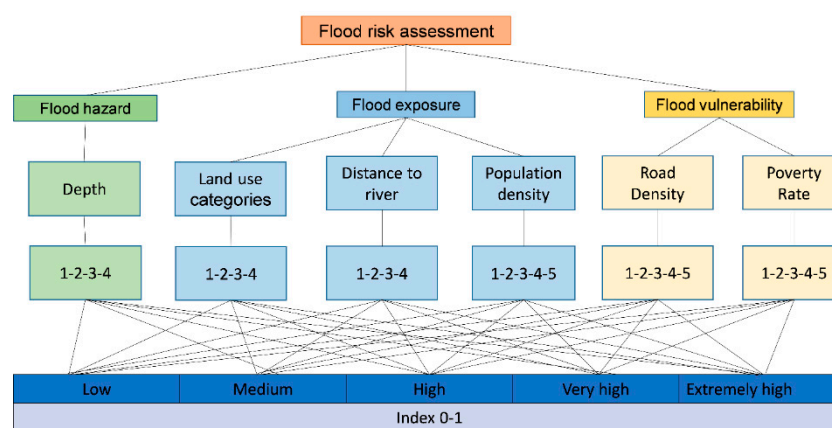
Flood risk assessment

Flood hazard

Flood exposure

Flood vulnerability

Depth

Land use categories

Distance to river

Population density

Road Density

Poverty Rate

1-2-3-4

1-2-3-4

1-2-3-4

1-2-3-4-5

1-2-3-4-5

1-2-3-4-5

| Low | Medium | High | Very high | Extremely high |
|---|---|---|---|---|

Index 0-1